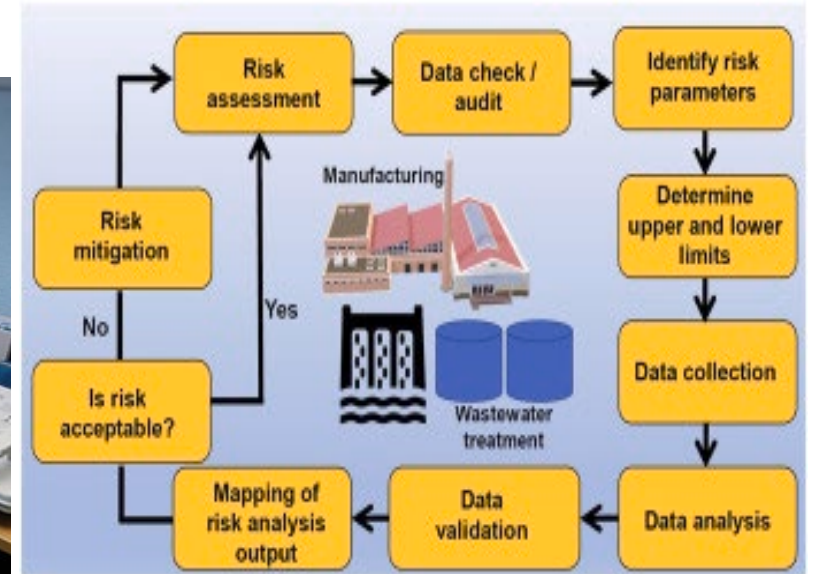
Risk assessment

Data check / audit

Identify risk parameters

Determine upper and lower limits

Data collection

Data analysis

Data validation

Mapping of risk analysis output

Is risk acceptable?

Yes

No

Risk mitigation

Manufacturing

Wastewater treatment